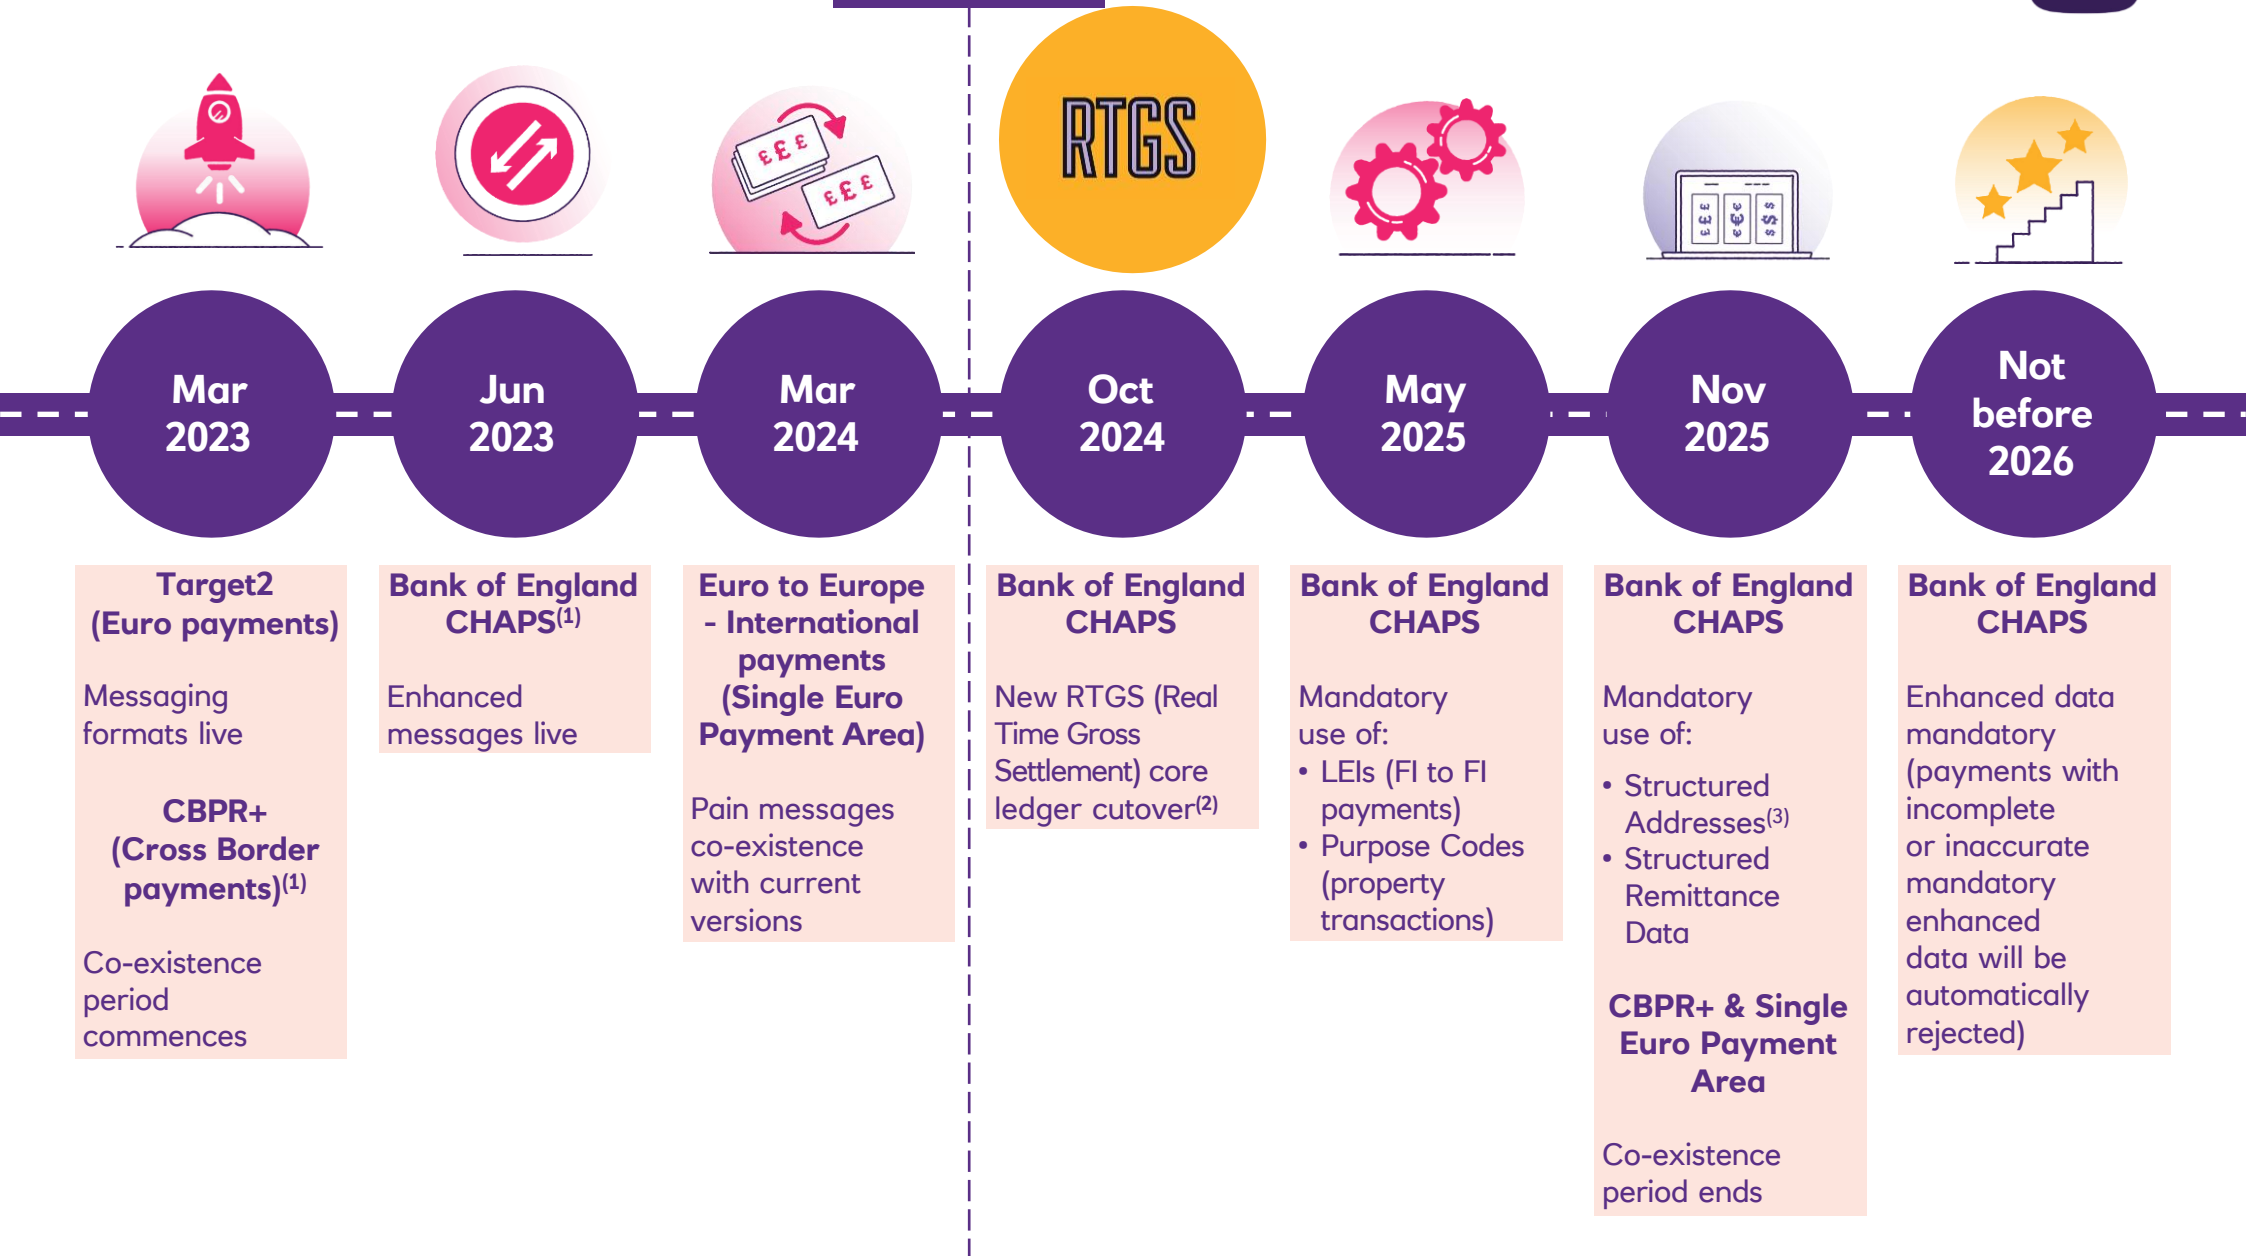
RTGS

Mar 2023

Jun 2023

Mar 2024

Oct 2024

May 2025

Nov 2025

Not before 2026

Target2 (Euro payments)

Messaging formats live

CBPR+ (Cross Border payments)$^{(1)}$

Co-existence period commences

Bank of England CHAPS$^{(1)}$

Enhanced messages live

Euro to Europe - International payments (Single Euro Payment Area)

Pain messages co-existence with current versions

Bank of England CHAPS

New RTGS (Real Time Gross Settlement) core ledger cutover$^{(2)}$

Bank of England CHAPS

Mandatory use of:
• LEIs (FI to FI payments)
• Purpose Codes (property transactions)

Bank of England CHAPS

Mandatory use of:
• Structured Addresses$^{(3)}$
• Structured Remittance Data

CBPR+ & Single Euro Payment Area

Co-existence period ends

Bank of England CHAPS

Enhanced data mandatory (payments with incomplete or inaccurate mandatory enhanced data will be automatically rejected)